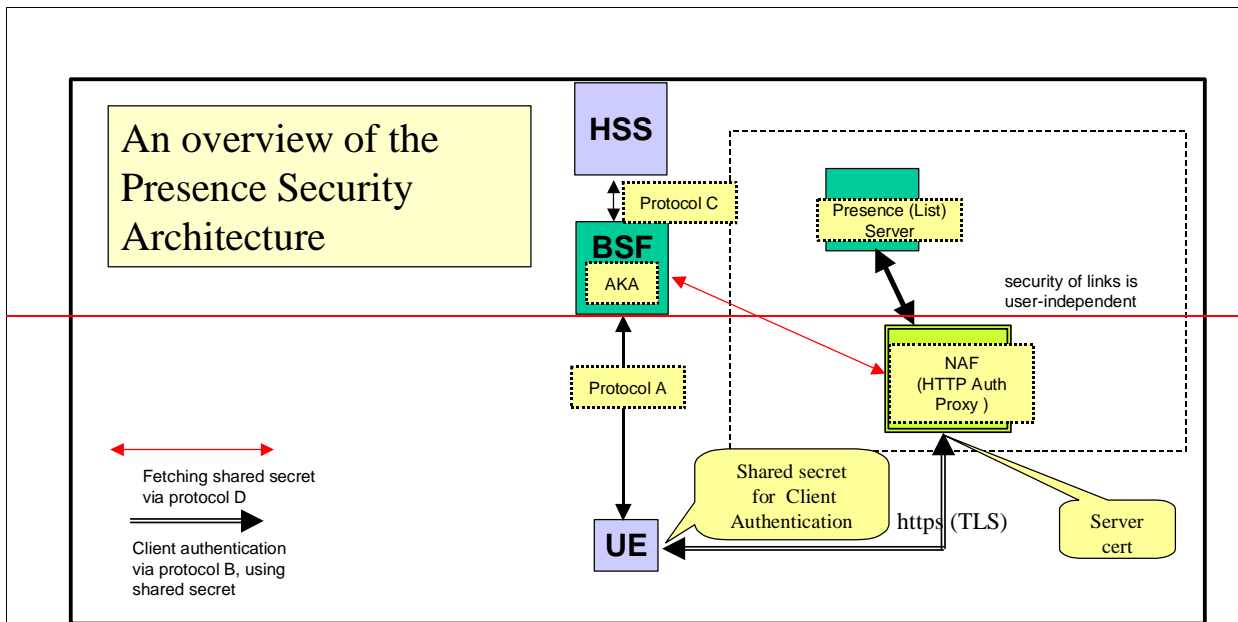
An overview of the Presence Security Architecture

HSS

Protocol C

BSF

AKA

Presence (List) Server

security of links is user-independent

NAF (HTTP Auth Proxy )

Protocol A

Fetching shared secret via protocol D

Client authentication via protocol B, using shared secret

Shared secret for Client Authentication

https (TLS)

Server cert

UE